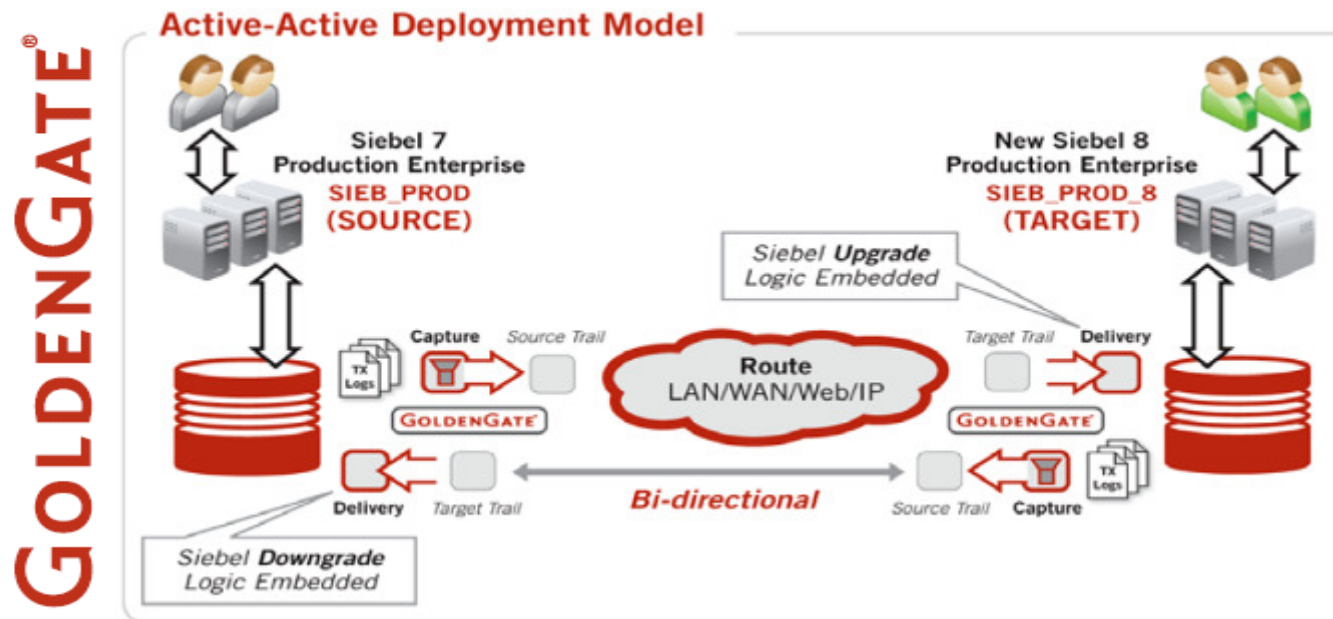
GOLDENGATE®

Active-Active Deployment Model

Siebel 7
Production Enterprise
SIEB_PROD
(SOURCE)

New Siebel 8
Production Enterprise
SIEB_PROD_8
(TARGET)

Siebel **Upgrade** Logic Embedded

TX Logs

Capture

Source Trail

Route
LAN/WAN/Web/IP

Target Trail

Delivery

GOLDENGATE

GOLDENGATE

Delivery

Target Trail

Bi-directional

Source Trail

Capture

TX Logs

Siebel **Downgrade** Logic Embedded